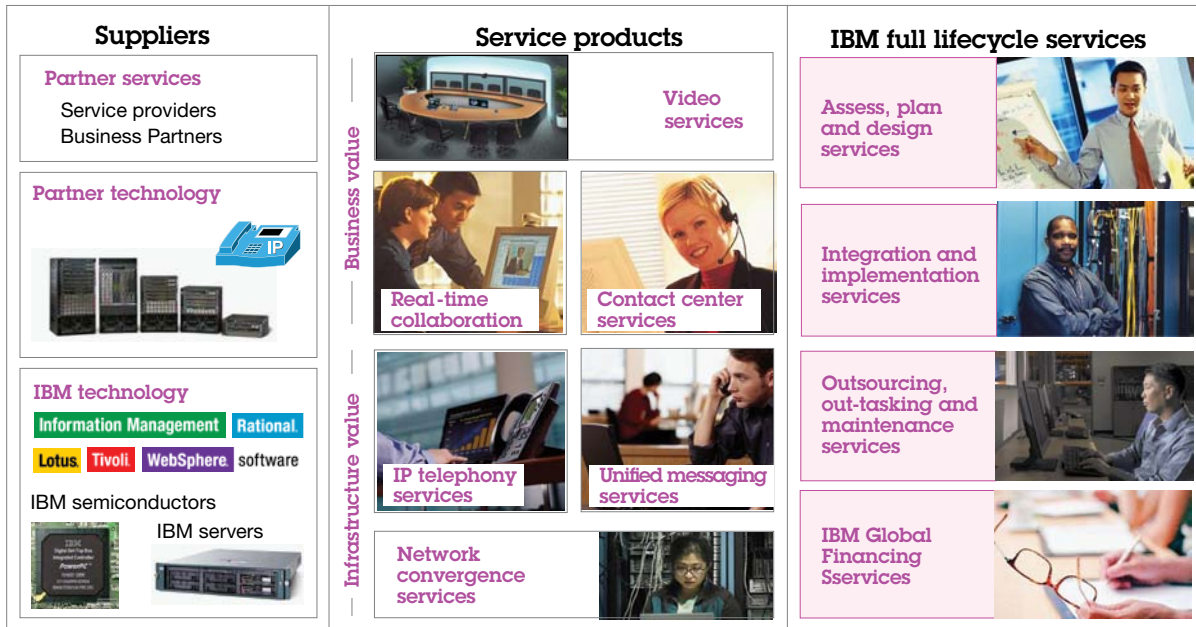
Suppliers

Partner services
Service providers
Business Partners

Partner technology

IP

IBM technology
Information Management Rational.
Lotus. Tivoli. WebSphere. software

IBM semiconductors

IBM servers

Service products

Business value

Video services

Real-time collaboration

Contact center services

Infrastructure value

IP telephony services

Unified messaging services

Network convergence services

IBM full lifecycle services

Assess, plan and design services

Integration and implementation services

Outsourcing, out-tasking and maintenance services

IBM Global Financing Sservices